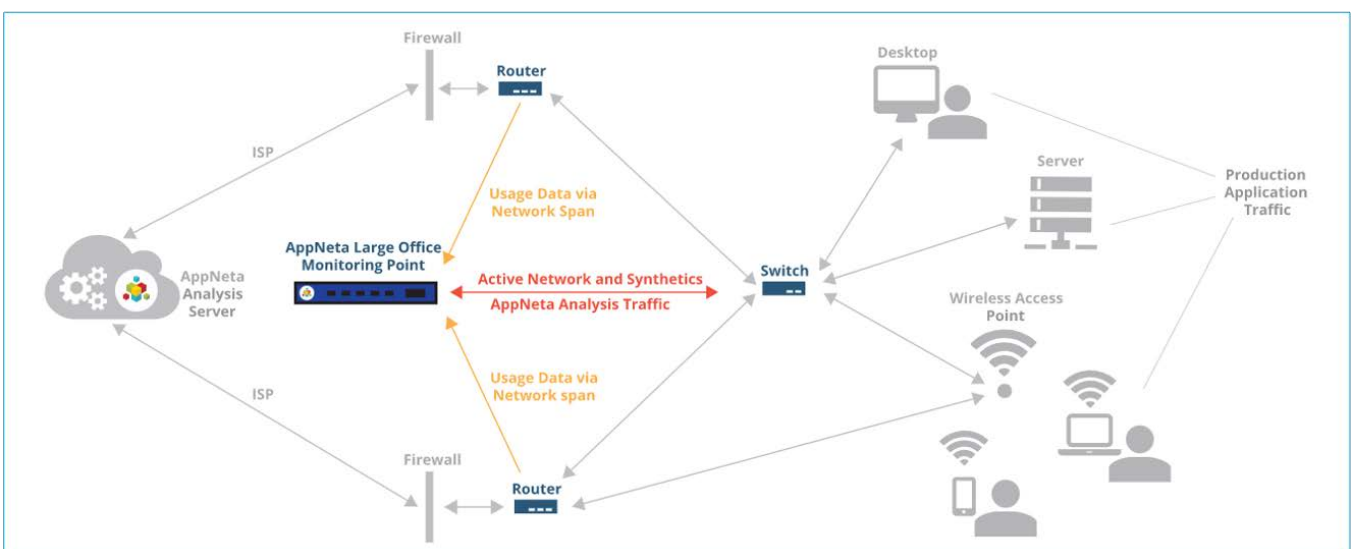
Firewall

Router

Desktop

ISP

Server

Production Application Traffic

Usage Data via Network Span

AppNeta Analysis Server

AppNeta Large Office Monitoring Point

Active Network and Synthetics

AppNeta Analysis Traffic

Switch

Wireless Access Point

ISP

Usage Data via Network span

Firewall

Router